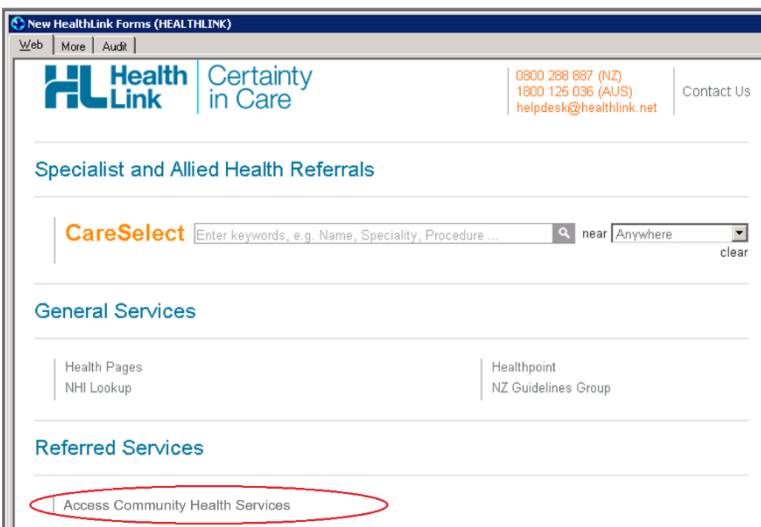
New HealthLink Forms (HEALTHLINK)

Web | More | Audit

HL Health Link Certainty in Care

0800 288 887 (NZ)
1800 125 036 (AUS)
helpdesk@healthlink.net

Contact Us

Specialist and Allied Health Referrals

CareSelect Enter keywords, e.g. Name, Speciality, Procedure ... near Anywhere
clear

General Services

Health Pages
NHI Lookup

Healthpoint
NZ Guidelines Group

Referred Services

Access Community Health Services